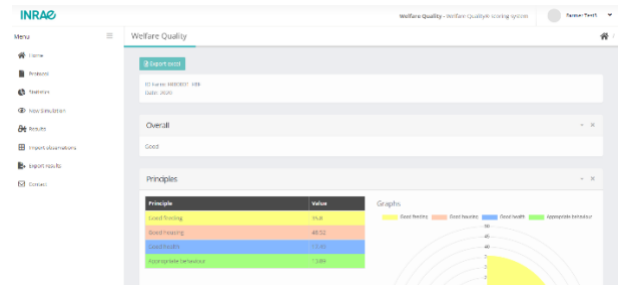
INRAE

Welfare Quality - Welfare Quality® scoring system

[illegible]

Menu

Home

Projects

Statistics

New Simulation

Results

Import observations

Export results

Contact

Welfare Quality

Export excel

ID Farm: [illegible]

Date: 2020

Overall

Good

Principles

| Principle | Value |
|---|---|
| Good feeding | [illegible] |
| Good housing | 46.52 |
| Good health | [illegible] |
| Appropriate behaviour | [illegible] |

Graphs

Good feeding

Good housing

Good health

Appropriate behaviour